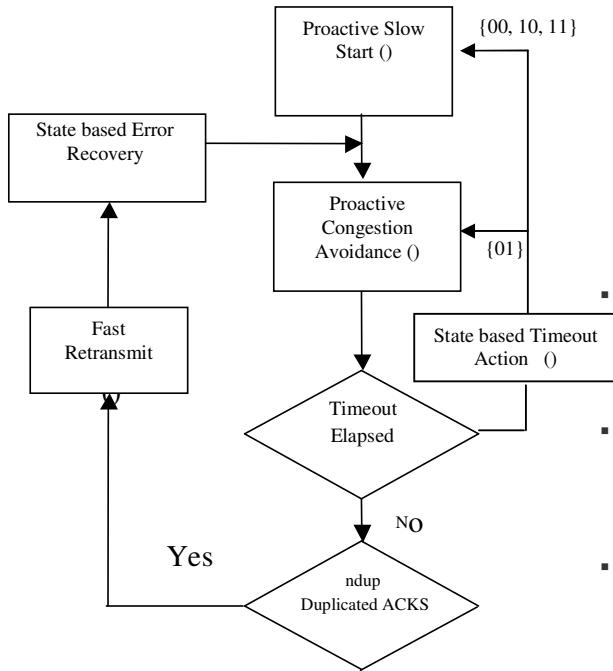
Proactive Slow Start ()

{00, 10, 11}

State based Error Recovery

Proactive Congestion Avoidance ()

{01}

Fast Retransmit

()

State based Timeout Action ()

Timeout Elapsed

NO

Yes

ndup Duplicated ACKS